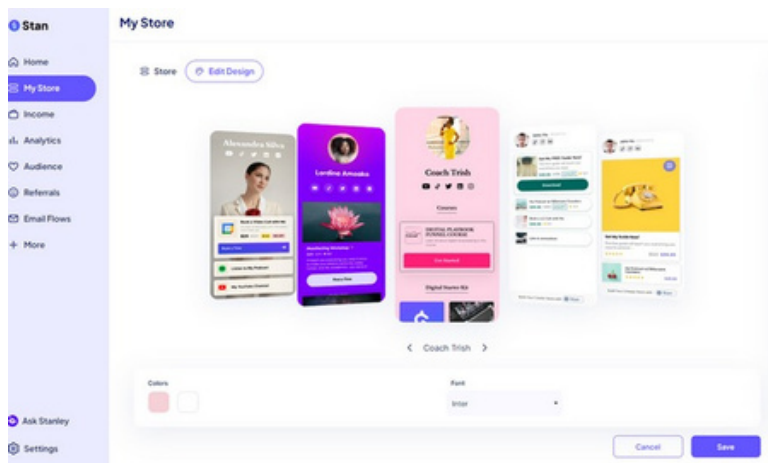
Stan

Home
My Store
Income
Analytics
Audience
Referrals
Email Flows
+ More

Ask Stanley
Settings

My Store

Store
Edit Design

Alexandra Silva

Lerdina Amoako

Coach Trish

Courses

DIGITAL PLAYBOOK FUNNEL COURSE

Get Started

Digital Starter Kit

< Coach Trish >

Colors

Font

Inter

Cancel
Save